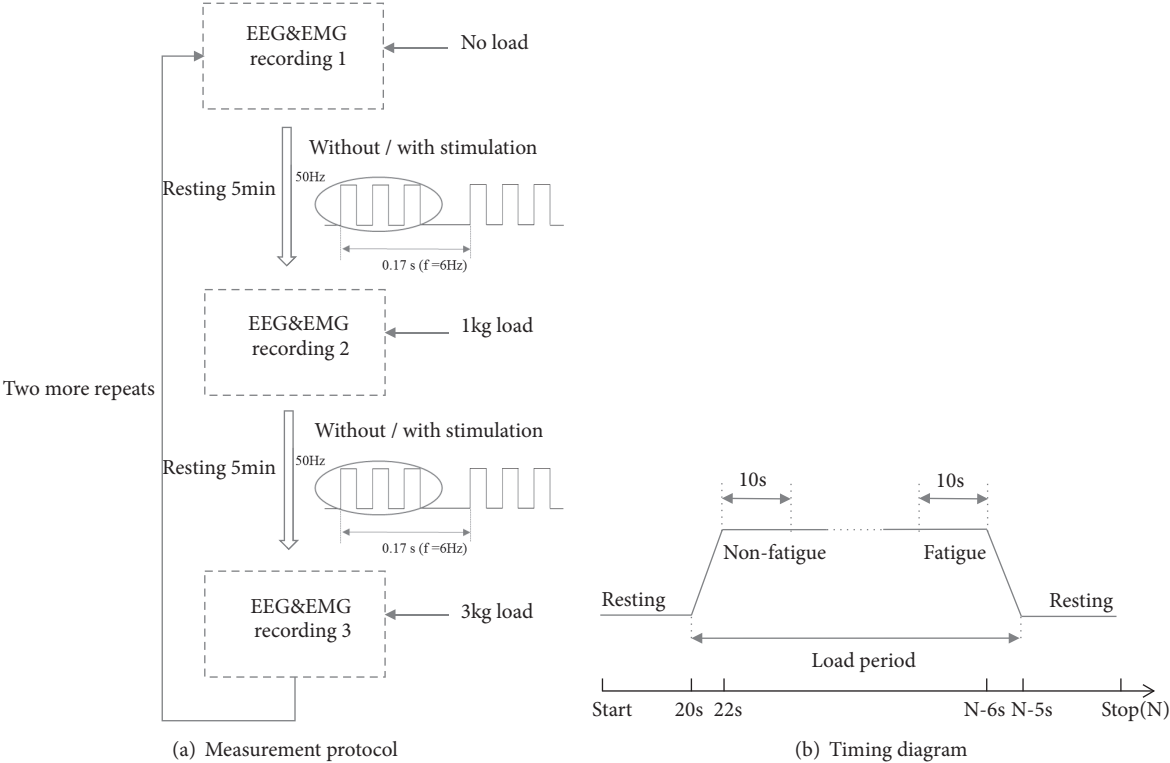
EEG&EMG recording 1

No load

Without / with stimulation

50Hz

Resting 5min

0.17 s (f =6Hz)

EEG&EMG recording 2

1kg load

Two more repeats

Without / with stimulation

50Hz

Resting 5min

0.17 s (f =6Hz)

EEG&EMG recording 3

3kg load

(a) Measurement protocol

10s

10s

Non-fatigue

Fatigue

Resting

Resting

Load period

Start 20s 22s N-6s N-5s Stop(N)

(b) Timing diagram